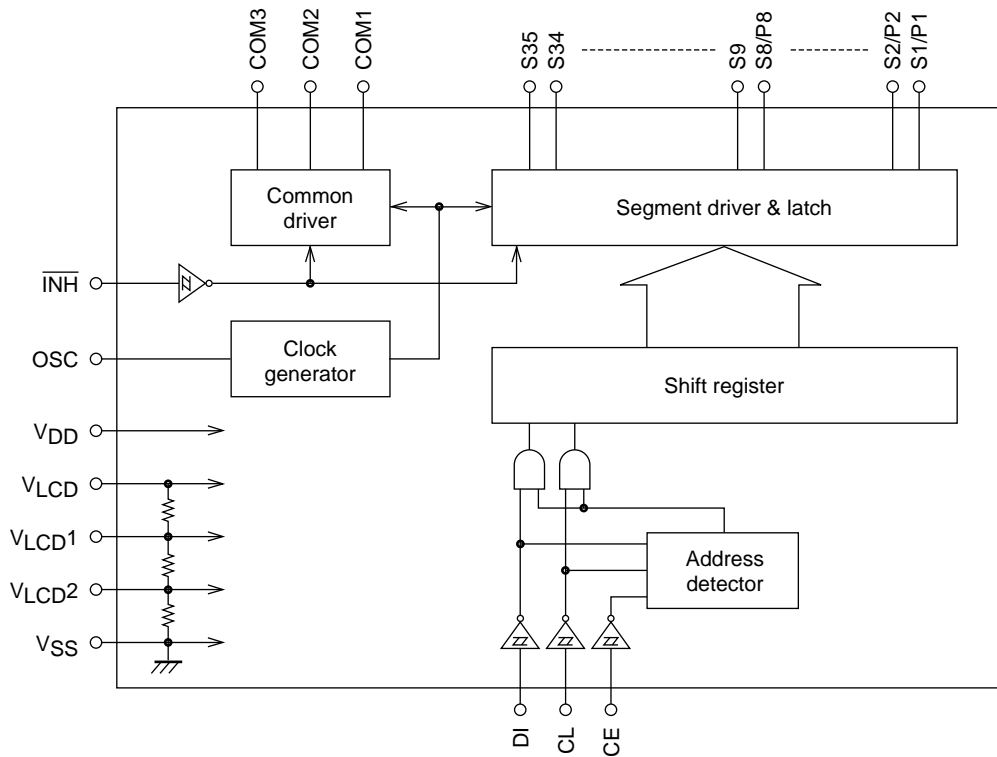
COM3
COM2
COM1
S35
S34
S9
S8/P8
S2/P2
S1/P1

Common driver

Segment driver & latch

$\overline{INH}$

OSC

Clock generator

Shift register

$V_{DD}$

$V_{LCD}$

$V_{LCD}1$

$V_{LCD}2$

$V_{SS}$

Address detector

DI
CL
CE